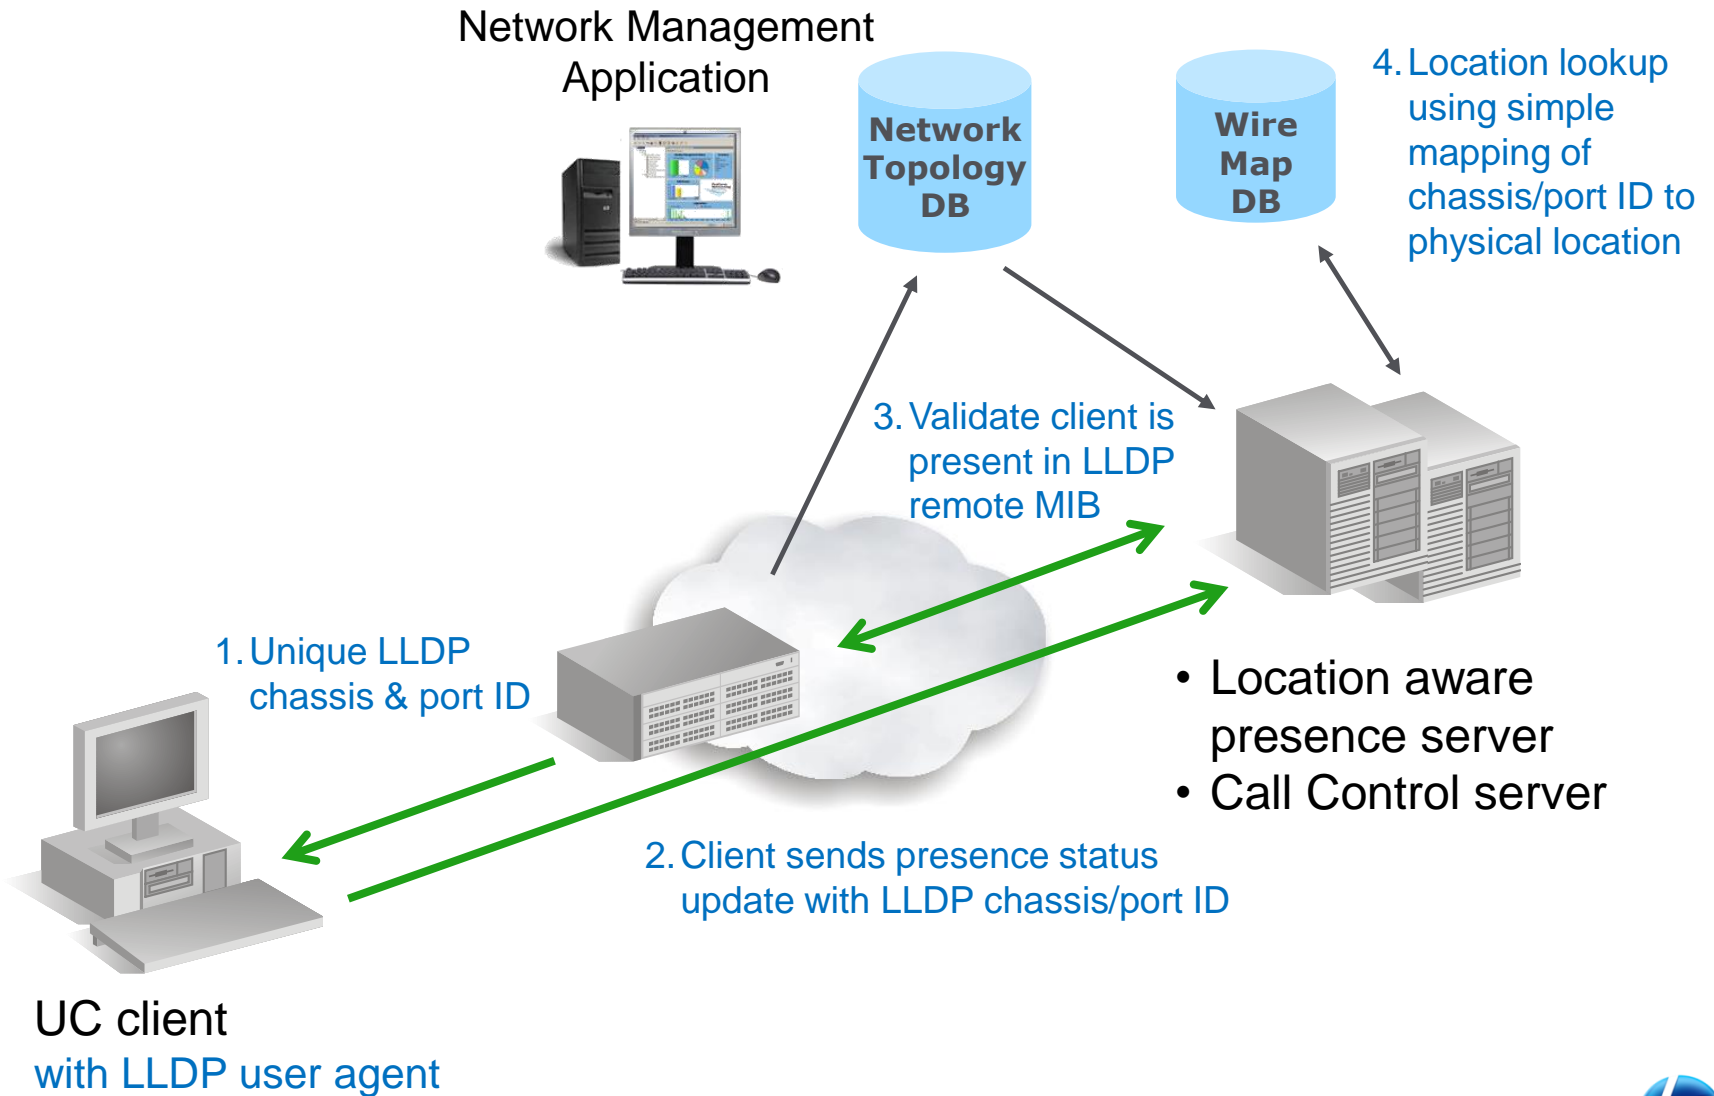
Network Management Application

Network Topology DB

Wire Map DB

4. Location lookup using simple mapping of chassis/port ID to physical location

3. Validate client is present in LLDP remote MIB

1. Unique LLDP chassis & port ID

• Location aware presence server
• Call Control server

2. Client sends presence status update with LLDP chassis/port ID

UC client
with LLDP user agent